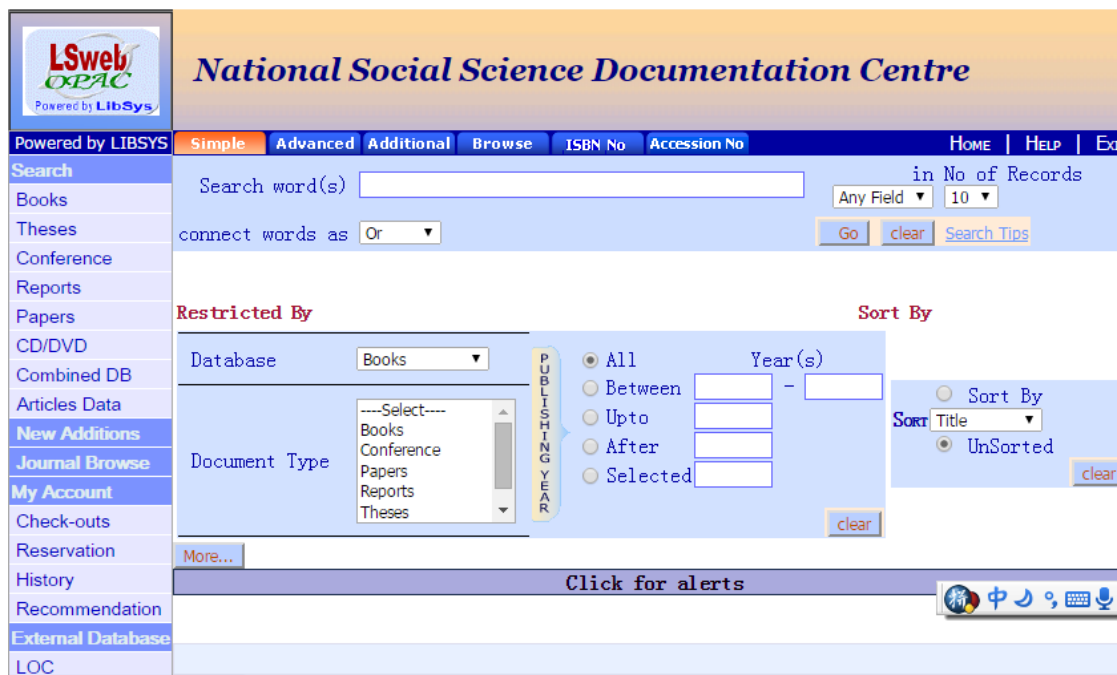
LSweb OPAC
Powered by LibSys

National Social Science Documentation Centre

Powered by LIBSYS

Simple | Advanced | Additional | Browse | ISBN No | Accession No

HOME | HELP | EX

Search
Books
Theses
Conference
Reports
Papers
CD/DVD
Combined DB
Articles Data
New Additions
Journal Browse
My Account
Check-outs
Reservation
History
Recommendation
External Database
LOC

Search word(s)

in No of Records

Any Field

10

connect words as Or

Go clear Search Tips

Restricted By

Sort By

Database Books

Document Type
----Select----
Books
Conference
Papers
Reports
Theses

PUBLISHING YEAR

All
Year(s)
Between -
Upto
After
Selected

clear

Sort By
SORT Title
UnSorted

clear

More...

Click for alerts